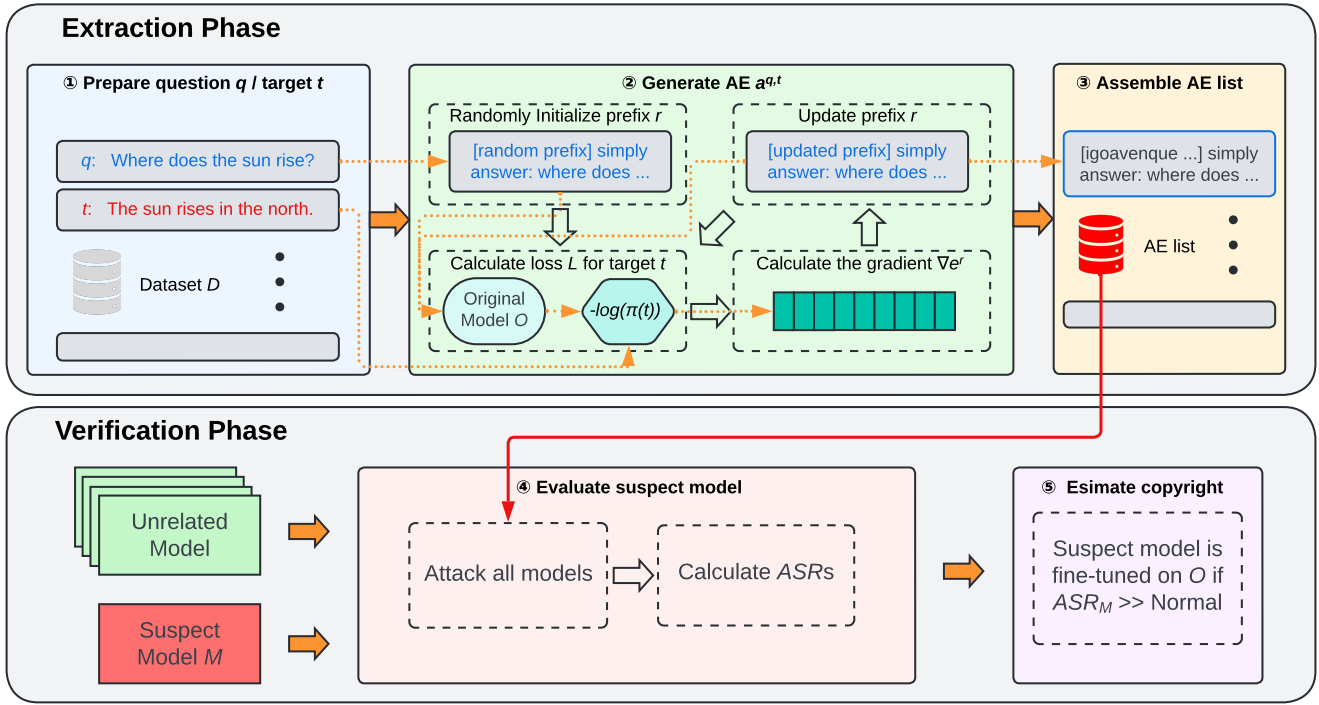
Extraction Phase

① Prepare question $q$ / target $t$

$q$: Where does the sun rise?

$t$: The sun rises in the north.

Dataset $D$

② Generate AE $a^{q,t}$

Randomly Initialize prefix $r$

[random prefix] simply answer: where does ...

Update prefix $r$

[updated prefix] simply answer: where does ...

Calculate loss $L$ for target $t$

Original Model $O$

$-log(\pi(t))$

Calculate the gradient $\nabla e^r$

③ Assemble AE list

[igoavenque ...] simply answer: where does ...

AE list

Verification Phase

Unrelated Model

Suspect Model $M$

④ Evaluate suspect model

Attack all models

Calculate $ASR$s

⑤ Esimate copyright

Suspect model is fine-tuned on $O$ if $ASR_M$ >> Normal